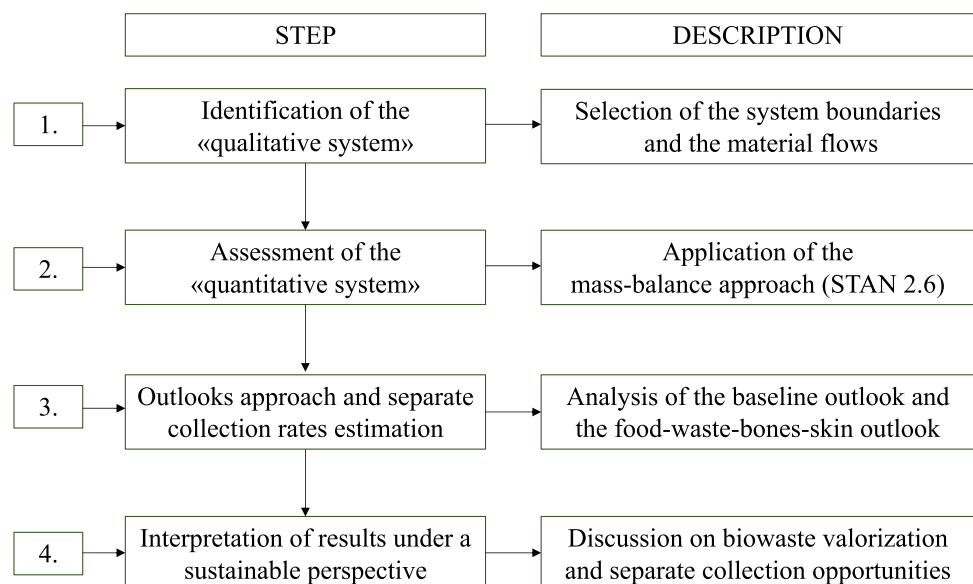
STEP

DESCRIPTION

1.

Identification of the «qualitative system»

Selection of the system boundaries and the material flows

2.

Assessment of the «quantitative system»

Application of the mass-balance approach (STAN 2.6)

3.

Outlooks approach and separate collection rates estimation

Analysis of the baseline outlook and the food-waste-bones-skin outlook

4.

Interpretation of results under a sustainable perspective

Discussion on biowaste valorization and separate collection opportunities